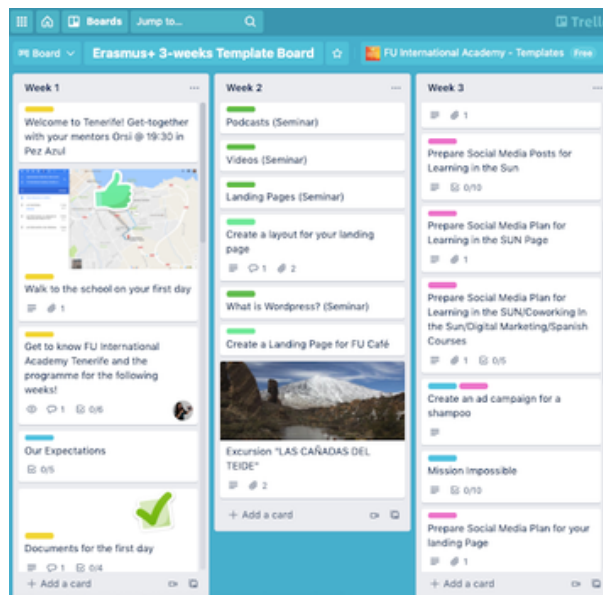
Boards Jump to... Trell

Board Erasmus+ 3-weeks Template Board FU International Academy - Templates Free

Week 1 ...

Welcome to Tenerife! Get-together with your mentors Orsi @ 19:30 in Pez Azul

Walk to the school on your first day

1

Get to know FU International Academy Tenerife and the programme for the following weeks!

1 0/6

Our Expectations

0/5

Documents for the first day

1 0/4

+ Add a card

Week 2 ...

Podcasts (Seminar)

Videos (Seminar)

Landing Pages (Seminar)

Create a layout for your landing page

1 2

What is Wordpress? (Seminar)

Create a Landing Page for FU Café

Excursion "LAS CAÑADAS DEL TEIDE"

2

+ Add a card

Week 3 ...

1

Prepare Social Media Posts for Learning in the Sun

0/10

Prepare Social Media Plan for Learning in the SUN Page

1

Prepare Social Media Plan for Learning in the SUN/Coworking in the Sun/Digital Marketing/Spanish Courses

1 0/5

Create an ad campaign for a shampoo

Mission Impossible

0/10

Prepare Social Media Plan for your landing Page

1

+ Add a card